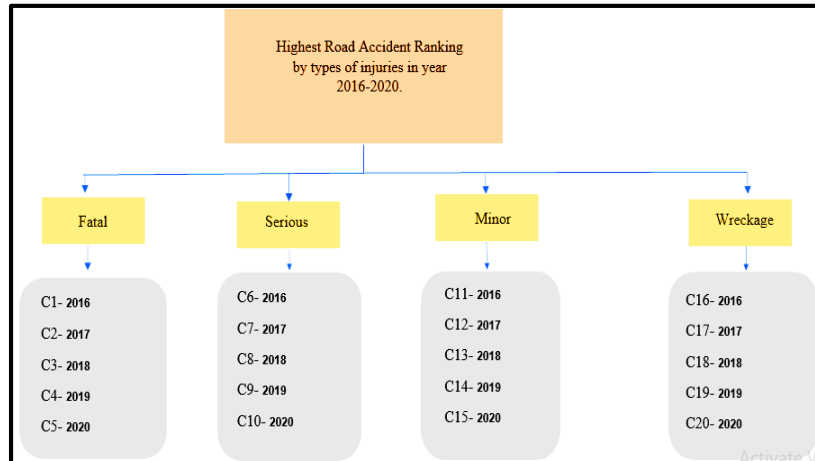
Highest Road Accident Ranking by types of injuries in year 2016-2020.

Fatal

Serious

Minor

Wreckage

C1- 2016
C2- 2017
C3- 2018
C4- 2019
C5- 2020

C6- 2016
C7- 2017
C8- 2018
C9- 2019
C10- 2020

C11- 2016
C12- 2017
C13- 2018
C14- 2019
C15- 2020

C16- 2016
C17- 2017
C18- 2018
C19- 2019
C20- 2020

Activate W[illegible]